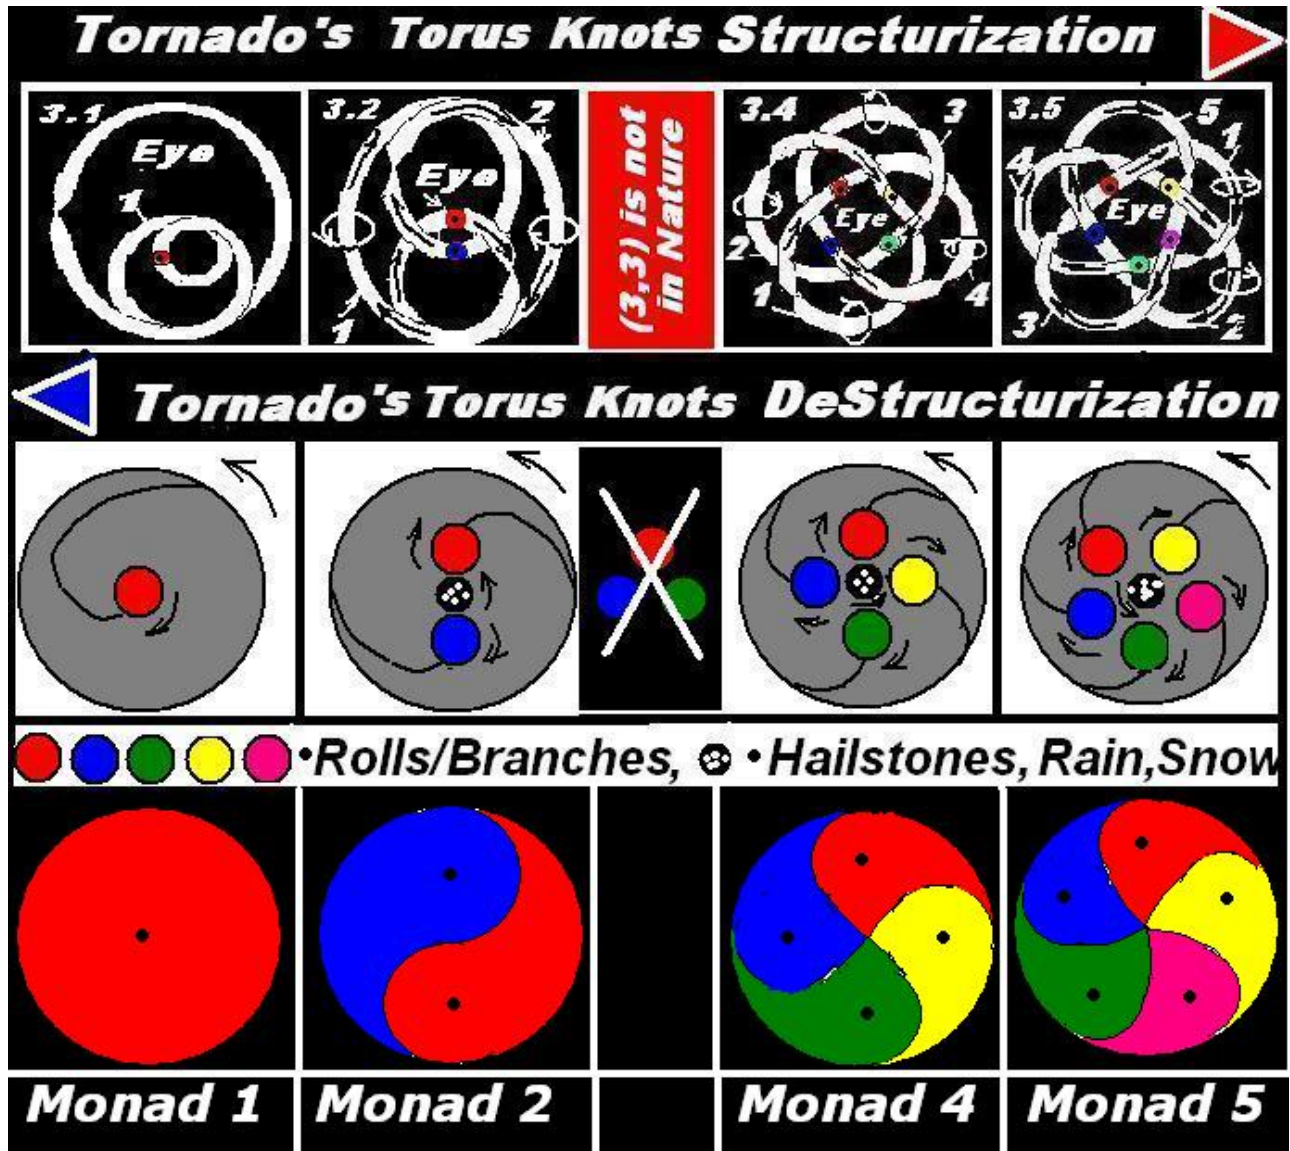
Tornado's Torus Knots Structurization

3.1
Eye
1

3.2
2
Eye
1

(3,3) is not in Nature

3.4
3
Eye
2
1
4

3.5
5
1
4
Eye
3
2

Tornado's Torus Knots DeStructurization

•Rolls/Branches, • Hailstones, Rain, Snow

Monad 1
Monad 2
Monad 4
Monad 5